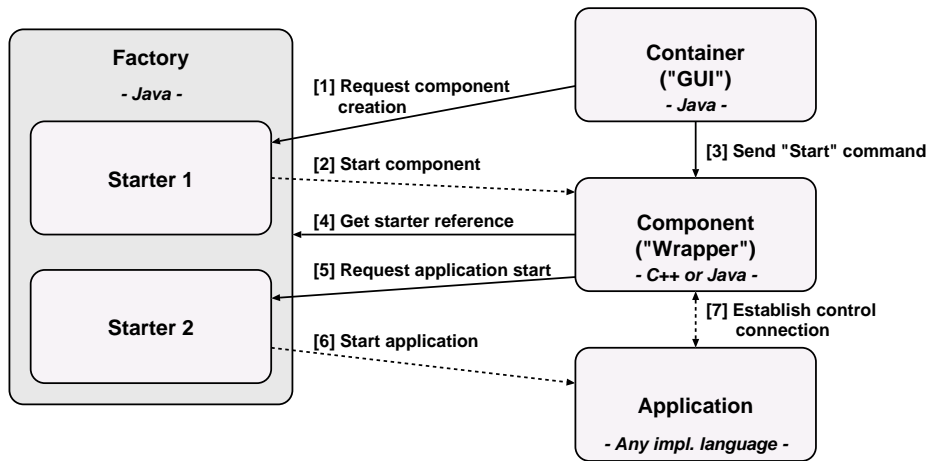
Factory

- Java -

Starter 1

Starter 2

Container ("GUI")

- Java -

[1] Request component creation

[2] Start component

[3] Send "Start" command

[4] Get starter reference

[5] Request application start

[6] Start application

[7] Establish control connection

Component ("Wrapper")

- C++ or Java -

Application

- Any impl. language -